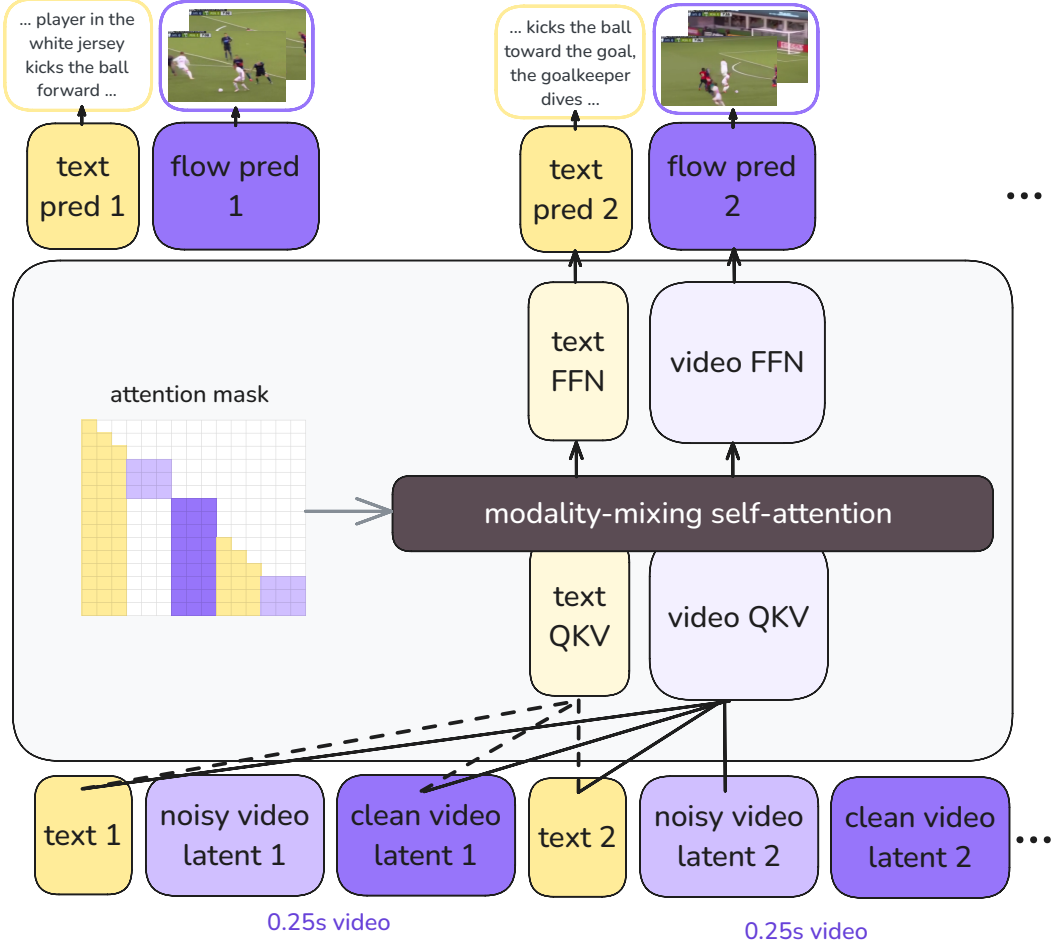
... player in the white jersey kicks the ball forward ...

... kicks the ball toward the goal, the goalkeeper dives ...

text pred 1

flow pred 1

text pred 2

flow pred 2

...

attention mask

text FFN

video FFN

modality-mixing self-attention

text QKV

video QKV

text 1

noisy video latent 1

clean video latent 1

text 2

noisy video latent 2

clean video latent 2

...

0.25s video

0.25s video